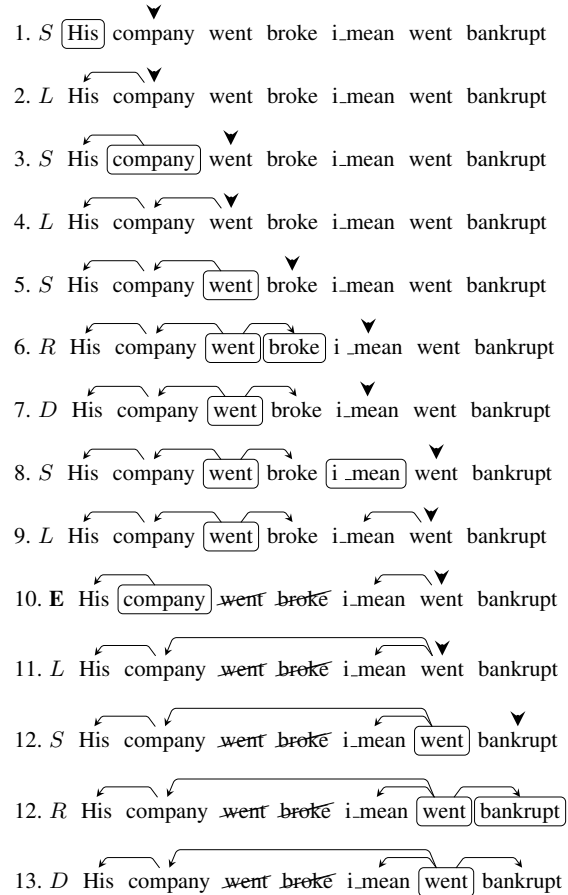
1. $S$ His company went broke i_mean went bankrupt

2. $L$ His company went broke i_mean went bankrupt

3. $S$ His company went broke i_mean went bankrupt

4. $L$ His company went broke i_mean went bankrupt

5. $S$ His company went broke i_mean went bankrupt

6. $R$ His company went broke i _mean went bankrupt

7. $D$ His company went broke i_mean went bankrupt

8. $S$ His company went broke i _mean went bankrupt

9. $L$ His company went broke i_mean went bankrupt

10. **E** His company went broke i_mean went bankrupt

11. $L$ His company went broke i_mean went bankrupt

12. $S$ His company went broke i_mean went bankrupt

12. $R$ His company went broke i_mean went bankrupt

13. $D$ His company went broke i_mean went bankrupt